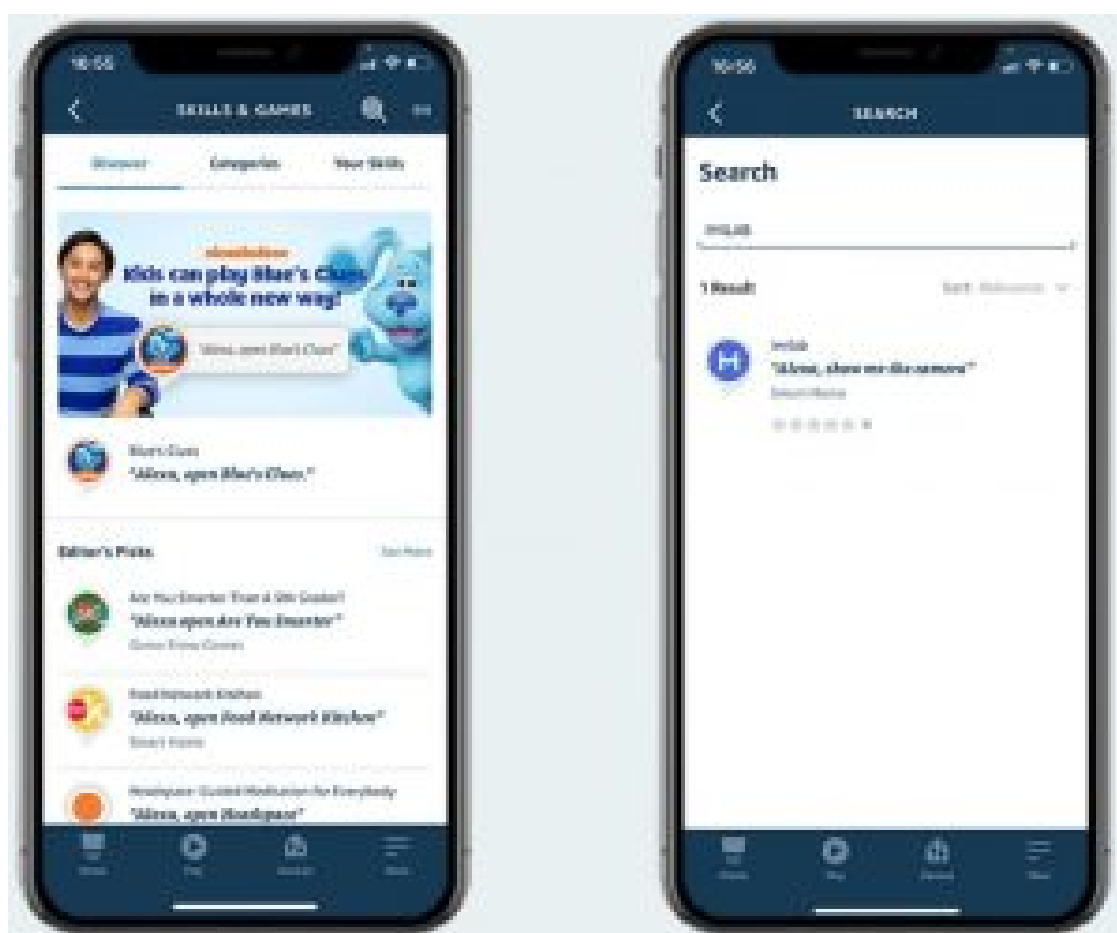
16:55

SKILLS & GAMES

Discover Categories Your Skills

nickelodeon

Kids can play Blue's Clues in a whole new way!

"Alexa, open Blue's Clues"

Blue's Clues

"Alexa, open Blue's Clues."

Editor's Picks

See More

Are You Smarter Than A 5th Grader?

"Alexa open Are You Smarter"

Game Trivia Games

Food Network Kitchen

"Alexa, open Food Network Kitchen"

Smart Home

Headspace: Guided Meditation for Everybody

"Alexa, open Headspace"

Home Play Devices More

16:56

SEARCH

Search

imilab

1 Result

Sort: Relevance

imilab

"Alexa, show me the camera"

Smart Home

Home Play Devices More